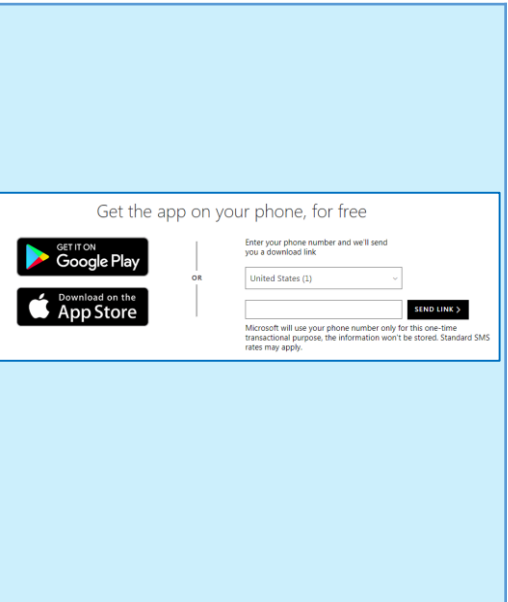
Get the app on your phone, for free

GET IT ON
Google Play

Download on the
App Store

OR

Enter your phone number and we'll send you a download link

United States (1)

SEND LINK >

Microsoft will use your phone number only for this one-time transactional purpose, the information won't be stored. Standard SMS rates may apply.